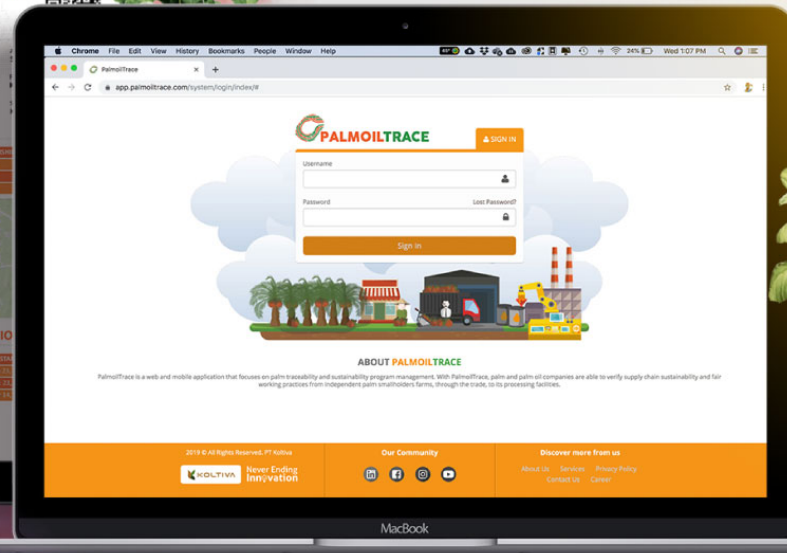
Chrome File Edit View History Bookmarks People Window Help

24% Wed 1:07 PM

PalmoilTrace

app.palmoiltrace.com/system/login/index/#

PALMOILTRACE

SIGN IN

Username

Password

Lost Password?

Sign in

ABOUT PALMOILTRACE

PalmoilTrace is a web and mobile application that focuses on palm traceability and sustainability program management. With PalmoilTrace, palm and palm oil companies are able to verify supply chain sustainability and fair working practices from independent palm smallholders farms, through the trade, to its processing facilities.

2019 © All Rights Reserved. PT Koltiva

KOLTIVA

Never Ending Innovation

Our Community

Discover more from us

About Us Services Privacy Policy

Contact Us Career

MacBook